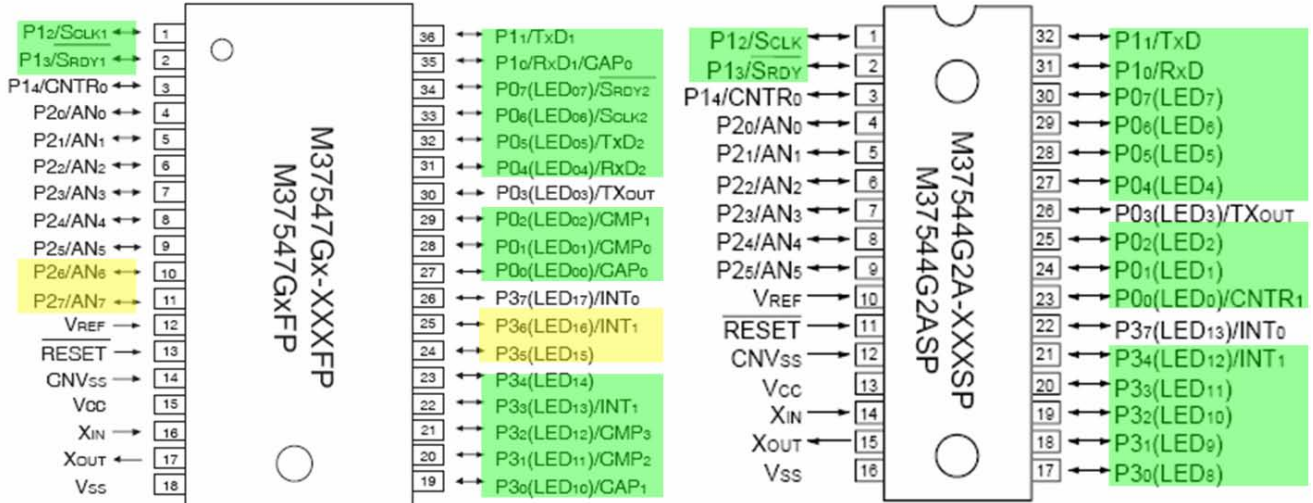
P1₂/SCLK1 1
P1₃/SRDY1 2
P1₄/CNTR0 3
P2₀/AN₀ 4
P2₁/AN₁ 5
P2₂/AN₂ 6
P2₃/AN₃ 7
P2₄/AN₄ 8
P2₅/AN₅ 9
P2₆/AN₆ 10
P2₇/AN₇ 11
VREF 12
RESET 13
CNVSS 14
VCC 15
XIN 16
XOUT 17
VSS 18

M37547Gx-XXXFP
M37547GxFP

36 P1₁/TxD₁
35 P1₀/RxD₁/CAP₀
34 P0₇(LED07)/SRDY2
33 P0₆(LED06)/SCLK2
32 P0₅(LED05)/TxD₂
31 P0₄(LED04)/RxD₂
30 P0₃(LED03)/TXOUT
29 P0₂(LED02)/CMP₁
28 P0₁(LED01)/CMP₀
27 P0₀(LED00)/GAP₀
26 P3₇(LED17)/INT₀
25 P3₆(LED16)/INT₁
24 P3₅(LED15)
23 P3₄(LED14)
22 P3₃(LED13)/INT₁
21 P3₂(LED12)/CMP₃
20 P3₁(LED11)/CMP₂
19 P3₀(LED10)/CAP₁

P1₂/SCLK 1
P1₃/SRDY 2
P1₄/CNTR₀ 3
P2₀/AN₀ 4
P2₁/AN₁ 5
P2₂/AN₂ 6
P2₃/AN₃ 7
P2₄/AN₄ 8
P2₅/AN₅ 9
VREF 10
RESET 11
CNVSS 12
VCC 13
XIN 14
XOUT 15
VSS 16

M37544G2A-XXXSP
M37544G2ASP

32 P1₁/TxD
31 P1₀/RxD
30 P0₇(LED₇)
29 P0₆(LED₆)
28 P0₅(LED₅)
27 P0₄(LED₄)
26 P0₃(LED₃)/TXOUT
25 P0₂(LED₂)
24 P0₁(LED₁)
23 P0₀(LED₀)/CNTR₁
22 P3₇(LED₁₃)/INT₀
21 P3₄(LED₁₂)/INT₁
20 P3₃(LED₁₁)
19 P3₂(LED₁₀)
18 P3₁(LED₉)
17 P3₀(LED₈)